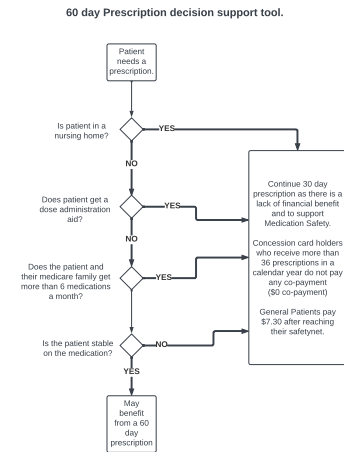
60 day Prescription decision support tool.

Patient needs a prescription.

Is patient in a nursing home?

YES

NO

Does patient get a dose administration aid?

YES

NO

Does the patient and their medicare family get more than 6 medications a month?

YES

Is the patient stable on the medication?

NO

YES

May benefit from a 60 day prescription

Continue 30 day prescription as there is a lack of financial benefit and to support Medication Safety.

Concession card holders who receive more than 36 prescriptions in a calendar year do not pay any co-payment ($0 co-payment)

General Patients pay $7.30 after reaching their safetynet.